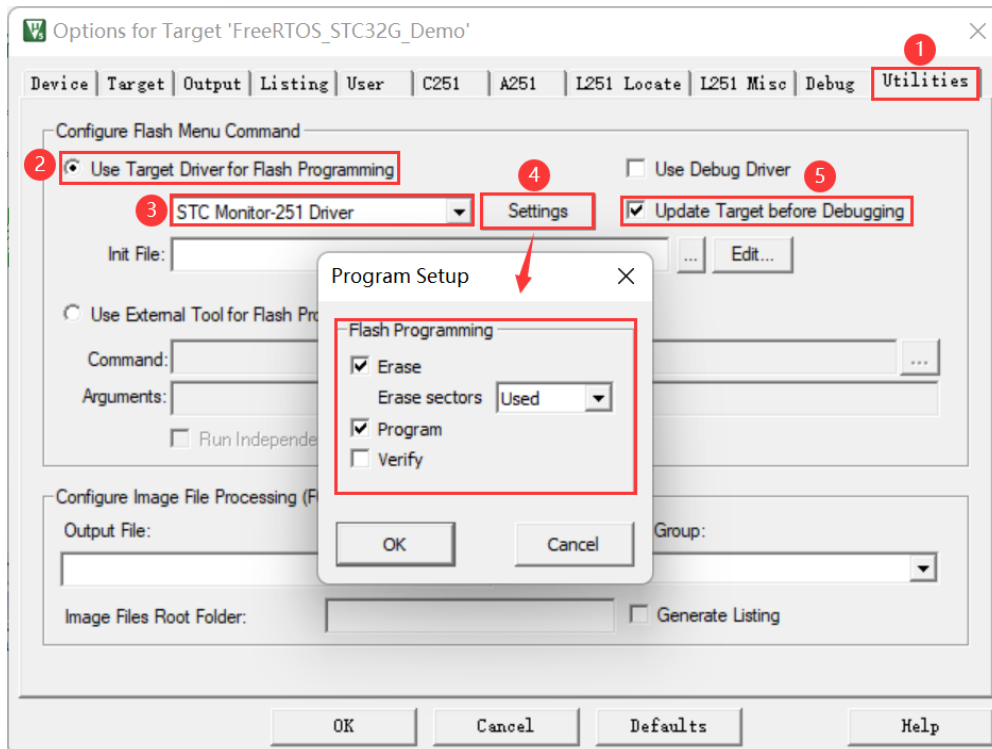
Options for Target 'FreeRTOS_STC32G_Demo'

1

Device | Target | Output | Listing | User | C251 | A251 | L251 Locate | L251 Misc | Debug | Utilities

Configure Flash Menu Command

2 Use Target Driver for Flash Programming

Use Debug Driver

4

5

3 STC Monitor-251 Driver

Settings

Update Target before Debugging

Init File:

...

Edit...

Use External Tool for Flash Pro

Command:

...

Arguments:

Run Independe

Configure Image File Processing (F

Output File:

Group:

Image Files Root Folder:

Generate Listing

Program Setup

Flash Programming

Erase

Erase sectors Used

Program

Verify

OK

Cancel

OK

Cancel

Defaults

Help